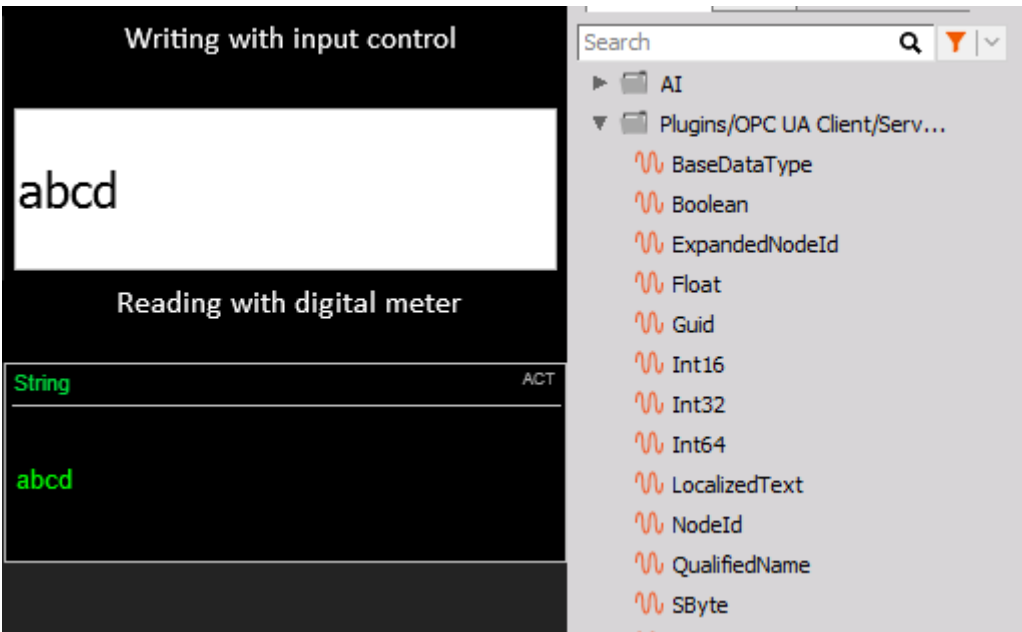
Writing with input control

abcd

Reading with digital meter

String

ACT

abcd

Search

AI

Plugins/OPC UA Client/Serv...

BaseDataType

Boolean

ExpandedNodeId

Float

Guid

Int16

Int32

Int64

LocalizedText

NodeId

QualifiedName

SByte